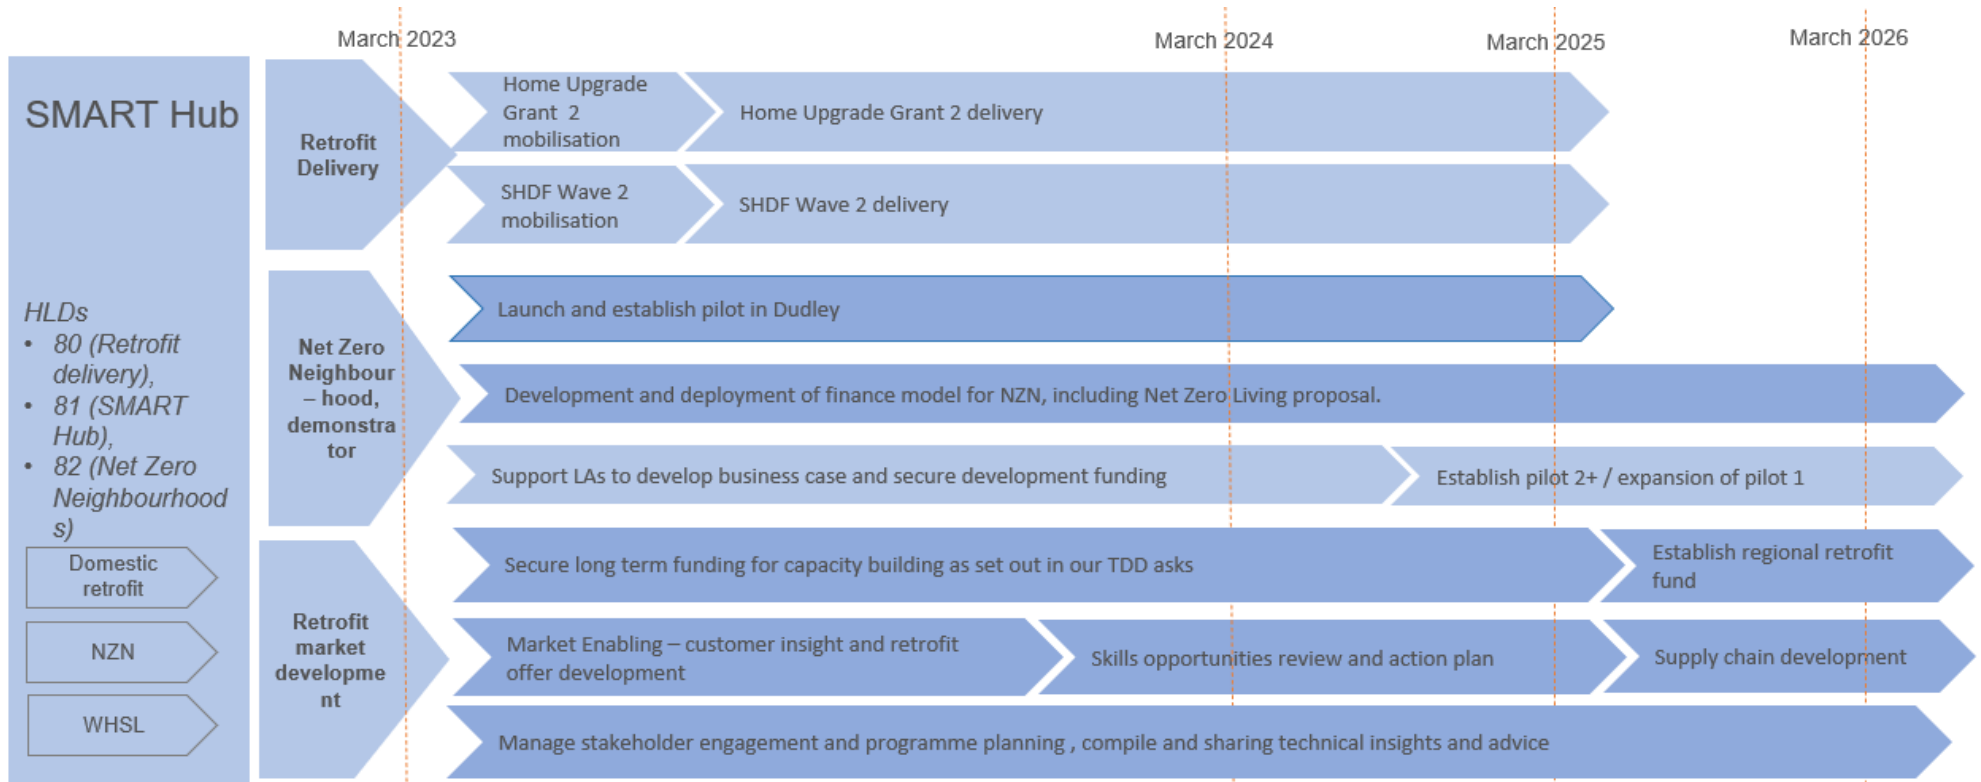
March 2023

March 2024

March 2025

March 2026

SMART Hub

HLDs
• 80 (Retrofit delivery),
• 81 (SMART Hub),
• 82 (Net Zero Neighbourhoods)

Domestic retrofit

NZN

WHSL

Retrofit Delivery

Home Upgrade Grant 2 mobilisation

Home Upgrade Grant 2 delivery

SHDF Wave 2 mobilisation

SHDF Wave 2 delivery

Net Zero Neighbour – hood, demonstrator

Launch and establish pilot in Dudley

Development and deployment of finance model for NZN, including Net Zero Living proposal.

Support LAs to develop business case and secure development funding

Establish pilot 2+ / expansion of pilot 1

Retrofit market development

Secure long term funding for capacity building as set out in our TDD asks

Establish regional retrofit fund

Market Enabling – customer insight and retrofit offer development

Skills opportunities review and action plan

Supply chain development

Manage stakeholder engagement and programme planning , compile and sharing technical insights and advice